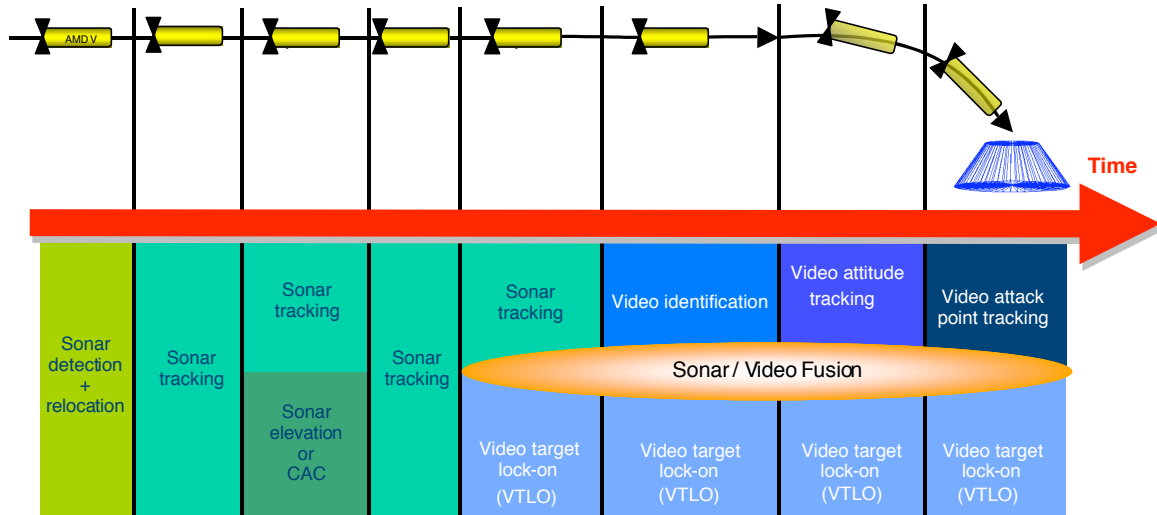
AMD V

Time

Sonar detection + relocation

Sonar tracking

Sonar tracking

Sonar elevation or CAC

Sonar tracking

Sonar tracking

Video identification

Video attitude tracking

Video attack point tracking

Sonar / Video Fusion

Video target lock-on (VTLO)

Video target lock-on (VTLO)

Video target lock-on (VTLO)

Video target lock-on (VTLO)